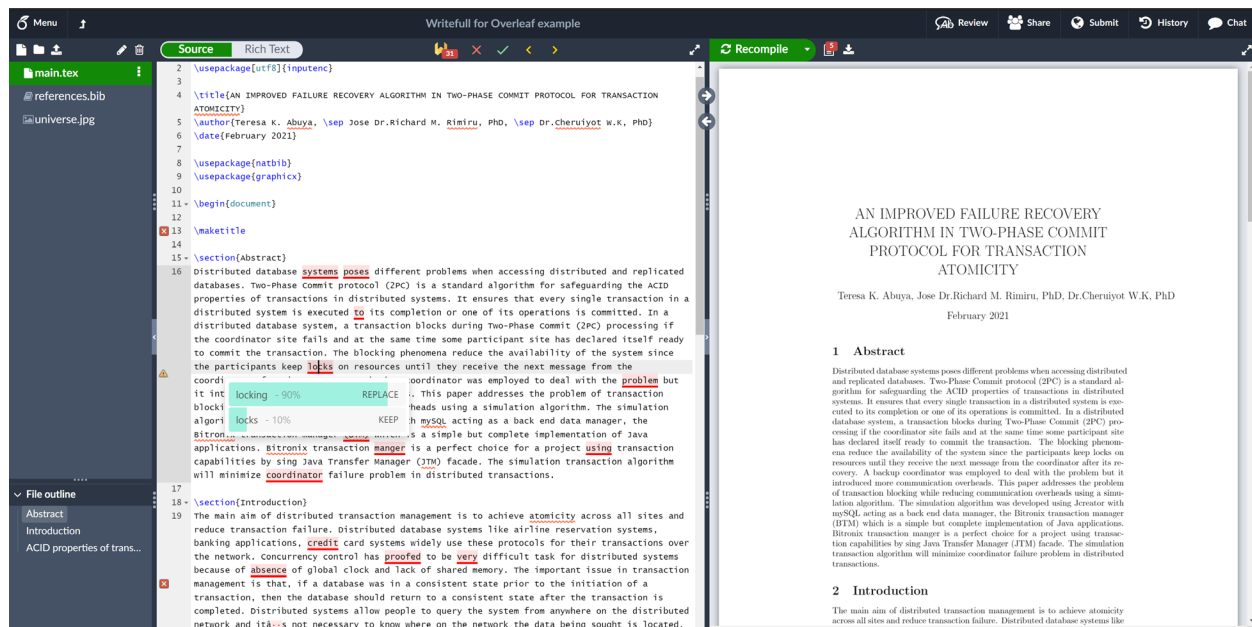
Menu

Writefull for Overleaf example

Review Share Submit History Chat

Source Rich Text

31

Recompile

5

main.tex
references.bib
universe.jpg

2 \usepackage[utf8]{inputenc}
3
4 \title{AN IMPROVED FAILURE RECOVERY ALGORITHM IN TWO-PHASE COMMIT PROTOCOL FOR TRANSACTION ATOMICITY}
5 \author{Teresa K. Abuya, \sep Jose Dr.Richard M. Rimiru, PhD, \sep Dr.Cheruiyot W.K, PhD}
6 \date{February 2021}
7
8 \usepackage{natbib}
9 \usepackage{graphicx}
10
11 \begin{document}
12
13 \maketitle
14
15 \section{Abstract}
16 Distributed database systems poses different problems when accessing distributed and replicated databases. Two-Phase Commit protocol (2PC) is a standard algorithm for safeguarding the ACID properties of transactions in distributed systems. It ensures that every single transaction in a distributed system is executed to its completion or one of its operations is committed. In a distributed database system, a transaction blocks during Two-Phase Commit (2PC) processing if the coordinator site fails and at the same time some participant site has declared itself ready to commit the transaction. The blocking phenomena reduce the availability of the system since the participants keep locks on resources until they receive the next message from the coordi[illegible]coordinator was employed to deal with the problem but it int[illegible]. This paper addresses the problem of transaction blocki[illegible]heads using a simulation algorithm. The simulation algori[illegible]h mySQL acting as a back end data manager, the Bitroni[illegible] is a simple but complete implementation of Java applications. Bitronix transaction manger is a perfect choice for a project using transaction capabilities by sing Java Transfer Manager (JTM) facade. The simulation transaction algorithm will minimize coordinator failure problem in distributed transactions.

locking - 90% REPLACE
locks - 10% KEEP

17
18 \section{Introduction}
19 The main aim of distributed transaction management is to achieve atomicity across all sites and reduce transaction failure. Distributed database systems like airline reservation systems, banking applications, credit card systems widely use these protocols for their transactions over the network. Concurrency control has proofed to be very difficult task for distributed systems because of absence of global clock and lack of shared memory. The important issue in transaction management is that, if a database was in a consistent state prior to the initiation of a transaction, then the database should return to a consistent state after the transaction is completed. Distributed systems allow people to query the system from anywhere on the distributed network and itâ··s not necessary to know where on the network the data being sought is located.

File outline
Abstract
Introduction
ACID properties of trans...

AN IMPROVED FAILURE RECOVERY ALGORITHM IN TWO-PHASE COMMIT PROTOCOL FOR TRANSACTION ATOMICITY

Teresa K. Abuya, Jose Dr.Richard M. Rimiru, PhD, Dr.Cheruiyot W.K, PhD

February 2021

1 Abstract

Distributed database systems poses different problems when accessing distributed and replicated databases. Two-Phase Commit protocol (2PC) is a standard algorithm for safeguarding the ACID properties of transactions in distributed systems. It ensures that every single transaction in a distributed system is executed to its completion or one of its operations is committed. In a distributed database system, a transaction blocks during Two-Phase Commit (2PC) processing if the coordinator site fails and at the same time some participant site has declared itself ready to commit the transaction. The blocking phenomena reduce the availability of the system since the participants keep locks on resources until they receive the next message from the coordinator after its recovery. A backup coordinator was employed to deal with the problem but it introduced more communication overheads. This paper addresses the problem of transaction blocking while reducing communication overheads using a simulation algorithm. The simulation algorithm was developed using Jcreator with mySQL acting as a back end data manager, the Bitronix transaction manager (BTM) which is a simple but complete implementation of Java applications. Bitronix transaction manger is a perfect choice for a project using transaction capabilities by sing Java Transfer Manager (JTM) facade. The simulation transaction algorithm will minimize coordinator failure problem in distributed transactions.

2 Introduction

The main aim of distributed transaction management is to achieve atomicity across all sites and reduce transaction failure. Distributed database systems like